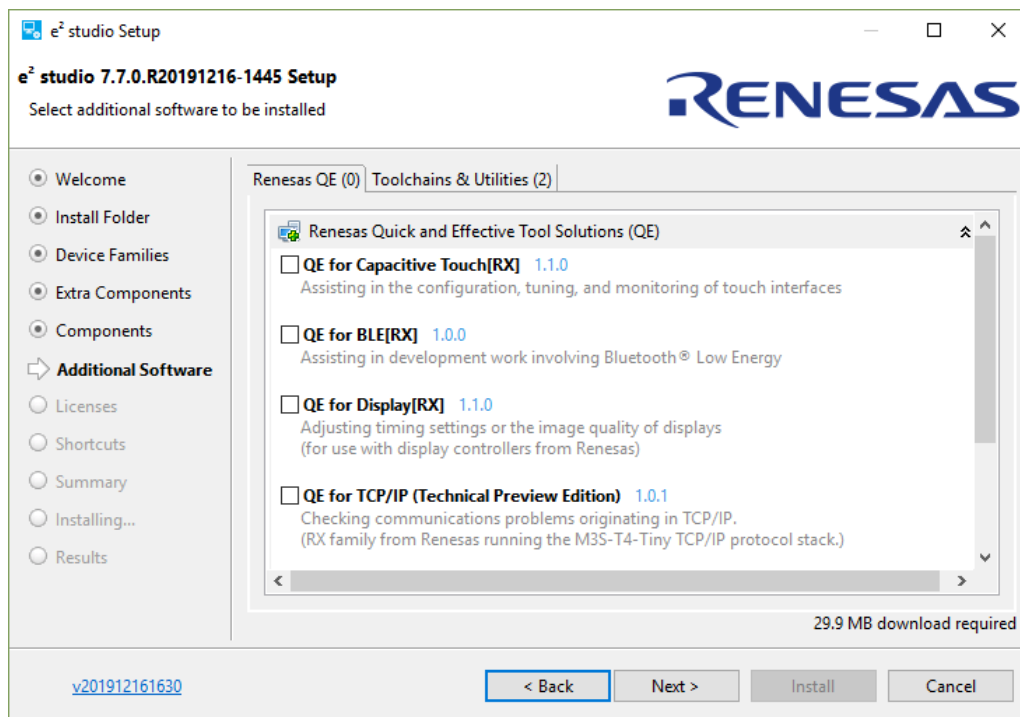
$e^2$ studio Setup

$e^2$ studio 7.7.0.R20191216-1445 Setup
Select additional software to be installed

RENESAS

Welcome
Install Folder
Device Families
Extra Components
Components
Additional Software
Licenses
Shortcuts
Summary
Installing...
Results

Renesas QE (0) | Toolchains & Utilities (2)

Renesas Quick and Effective Tool Solutions (QE)

QE for Capacitive Touch[RX] 1.1.0
Assisting in the configuration, tuning, and monitoring of touch interfaces

QE for BLE[RX] 1.0.0
Assisting in development work involving Bluetooth® Low Energy

QE for Display[RX] 1.1.0
Adjusting timing settings or the image quality of displays
(for use with display controllers from Renesas)

QE for TCP/IP (Technical Preview Edition) 1.0.1
Checking communications problems originating in TCP/IP.
(RX family from Renesas running the M3S-T4-Tiny TCP/IP protocol stack.)

29.9 MB download required

v201912161630

< Back | Next > | Install | Cancel